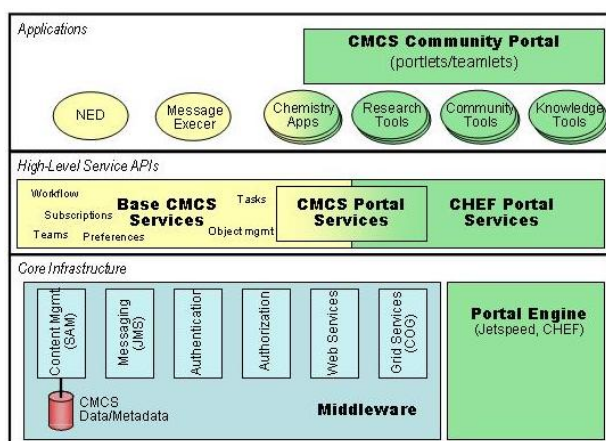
Applications

CMCS Community Portal
(portlets/teamlets)

NED

Message Execer

Chemistry Apps

Research Tools

Community Tools

Knowledge Tools

High-Level Service APIs

Workflow

Subscriptions

Teams

Preferences

Base CMCS Services

Tasks

Object mgmt

CMCS Portal Services

CHEF Portal Services

Core Infrastructure

Content Mgmt (SAM)

Messaging (JMS)

Authentication

Authorization

Web Services

Grid Services (COG)

CMCS Data/Metadata

Middleware

Portal Engine
(Jetspeed, CHEF)